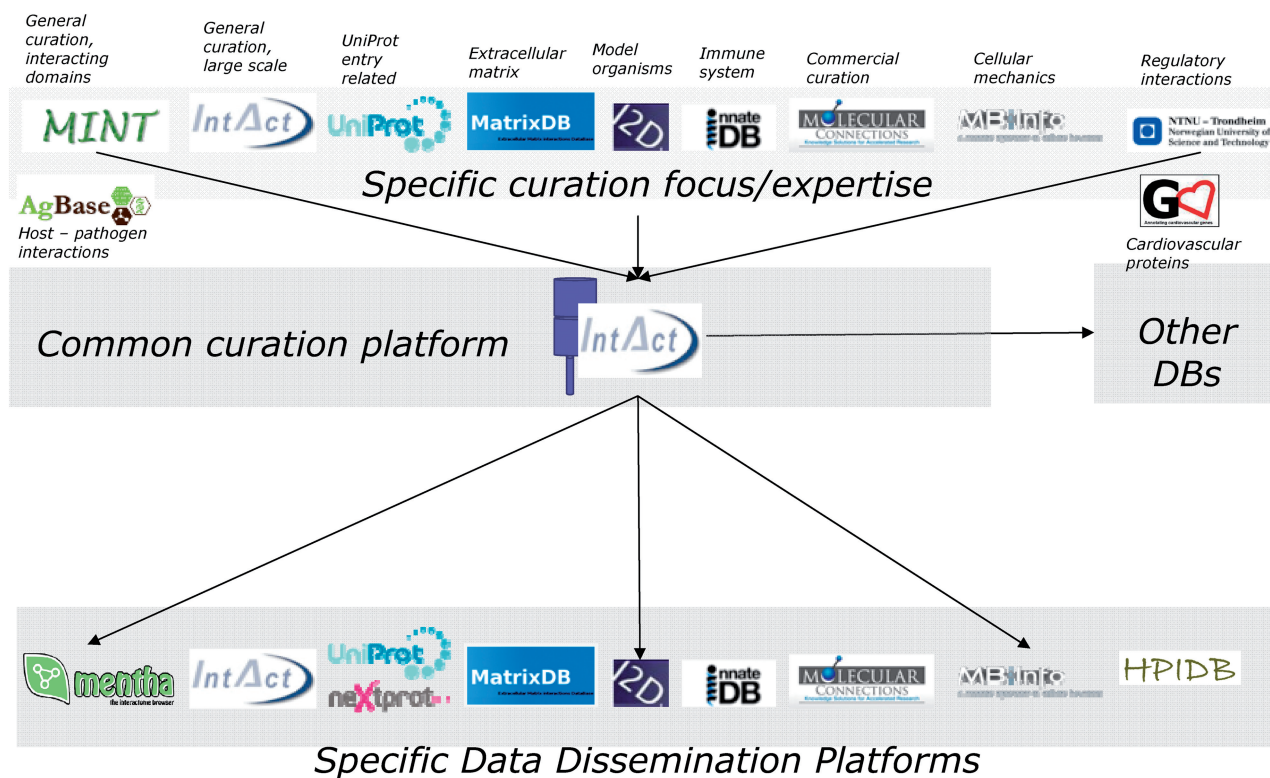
General curation, interacting domains

General curation, large scale

UniProt entry related

Extracellular matrix

Model organisms

Immune system

Commercial curation

Cellular mechanics

Regulatory interactions

MINT

IntAct

UniProt

MatrixDB

I2D

innateDB

MOLECULAR CONNECTIONS

MBInfo

NTNU – Trondheim Norwegian University of Science and Technology

Specific curation focus/expertise

AgBase

Host – pathogen interactions

GO

Cardiovascular proteins

Common curation platform

IntAct

Other DBs

mentha the interactome browser

IntAct

UniProt

neXtprot

MatrixDB

I2D

innateDB

MOLECULAR CONNECTIONS

MBInfo

HPIDB

Specific Data Dissemination Platforms